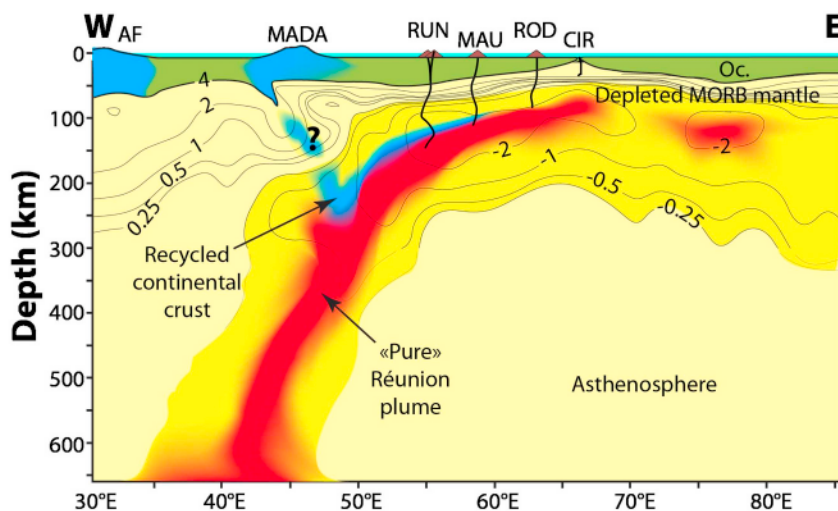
W AF MADA RUN MAU ROD CIR E

Oc.

Depleted MORB mantle

4
2
1
0.5
0.25
?
-2
-1
-0.5
-0.25
-2

Recycled continental crust

«Pure» Réunion plume

Asthenosphere

Depth (km)
0
100
200
300
400
500
600

30°E 40°E 50°E 60°E 70°E 80°E